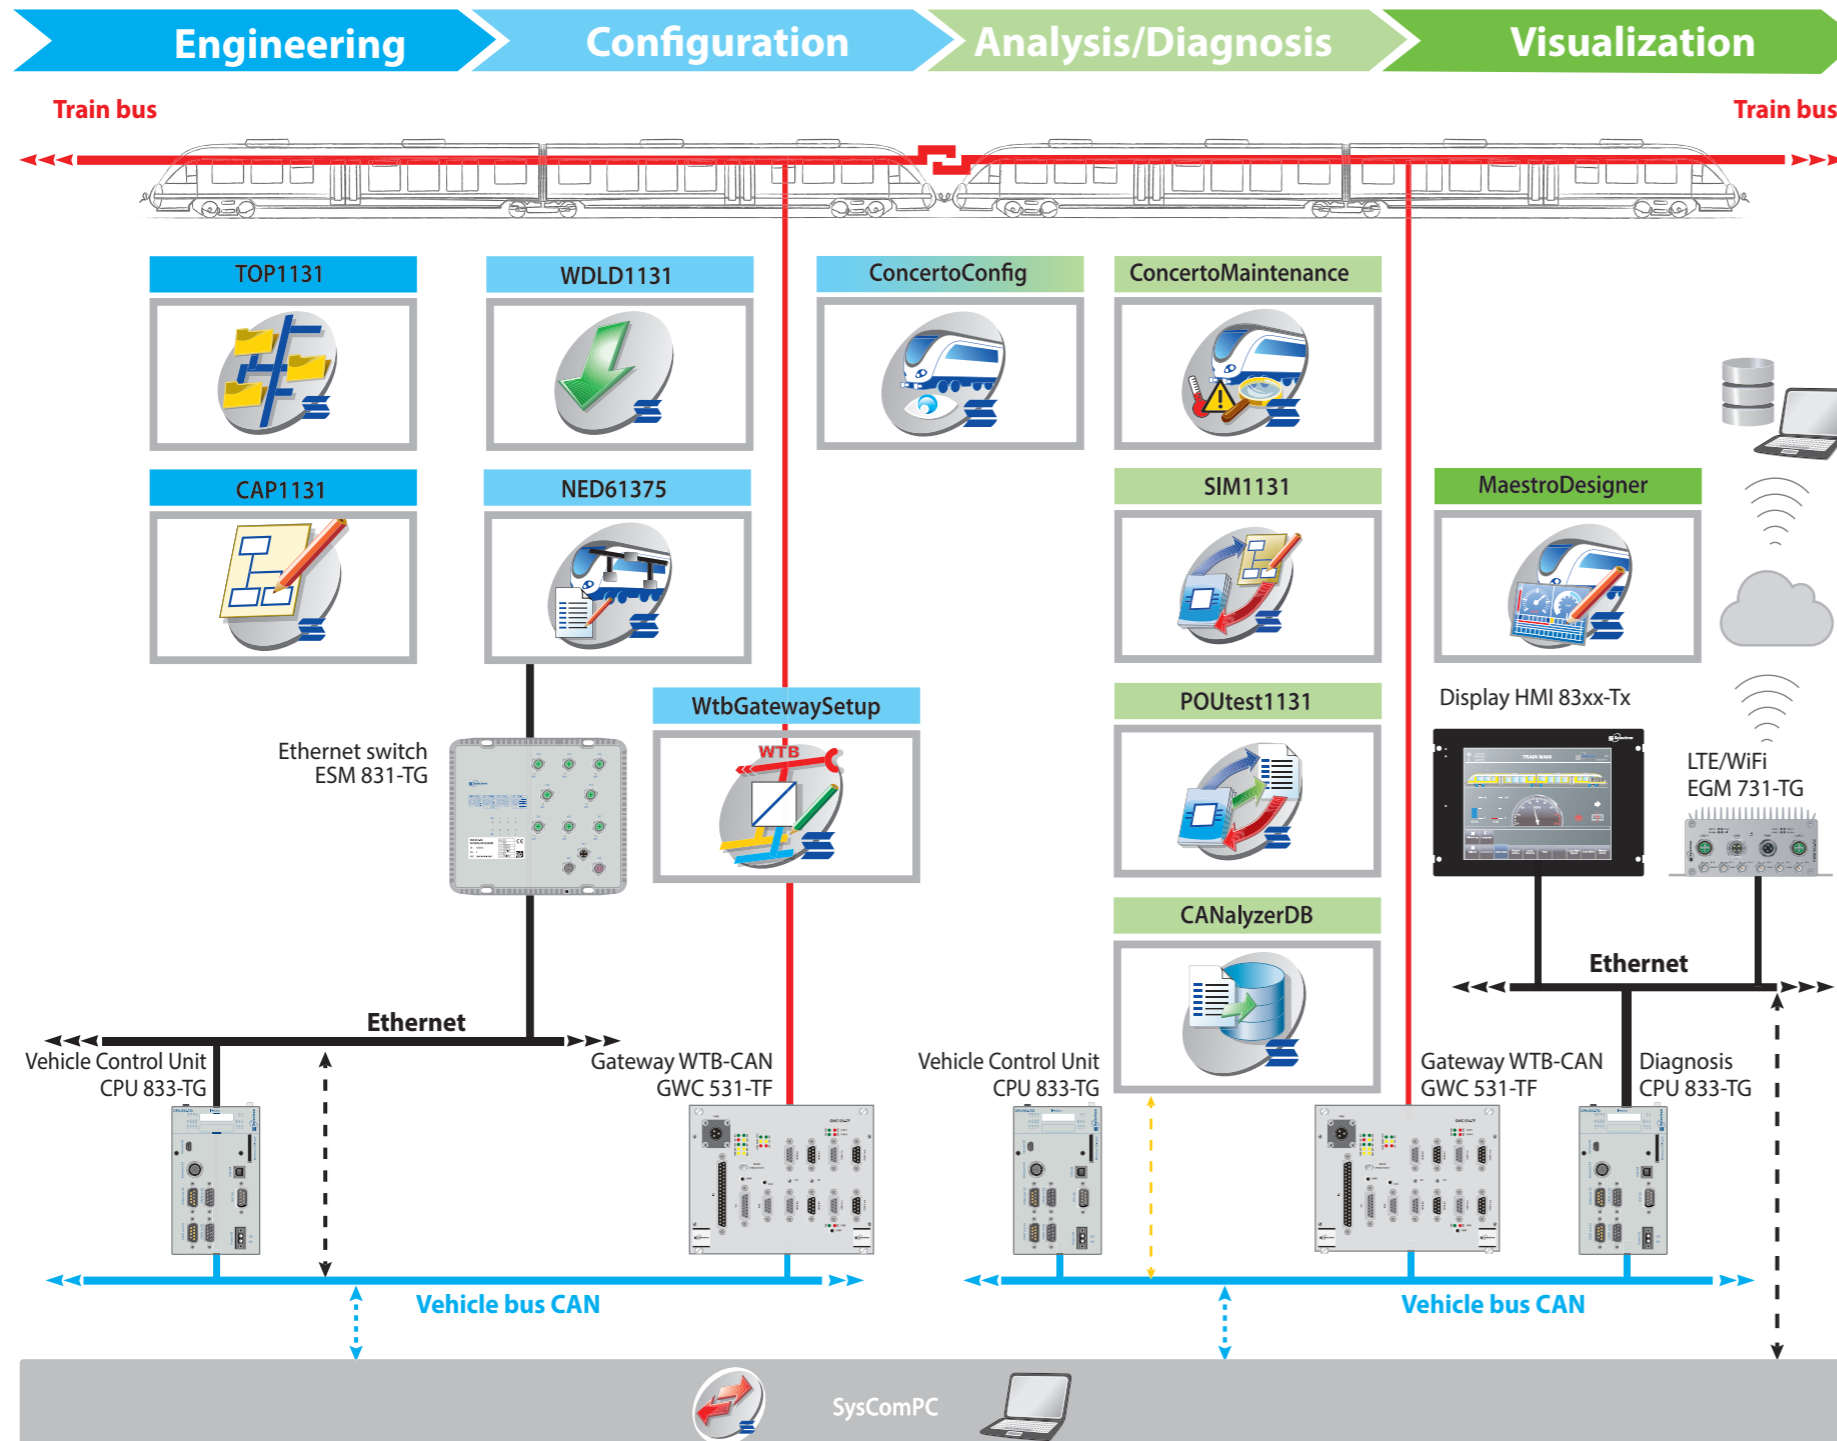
Engineering
Configuration
Analysis/Diagnosis
Visualization

Train bus
Train bus

TOP1131
WDLD1131
ConcertoConfig
ConcertoMaintenance

CAP1131
NED61375
SIM1131
MaestroDesigner

WtbGatewaySetup
WTB
POUtest1131
Display HMI 83xx-Tx

Ethernet switch
ESM 831-TG

LTE/WiFi
EGM 731-TG

CANalyzerDB

Ethernet
Ethernet

Vehicle Control Unit
CPU 833-TG

Gateway WTB-CAN
GWC 531-TF

Vehicle Control Unit
CPU 833-TG

Gateway WTB-CAN
GWC 531-TF

Diagnosis
CPU 833-TG

Vehicle bus CAN
Vehicle bus CAN

SysComPC